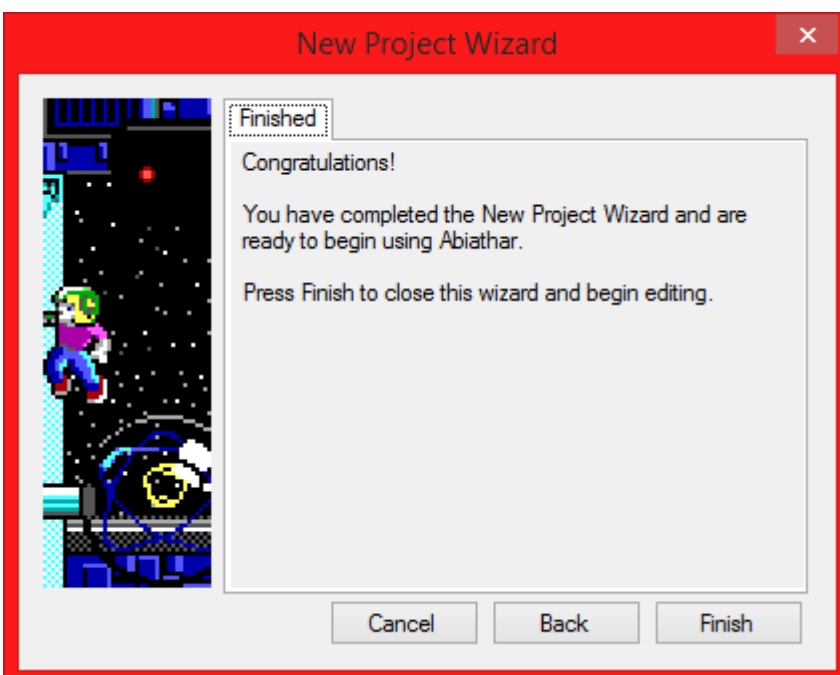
New Project Wizard

Finished

Congratulations!

You have completed the New Project Wizard and are ready to begin using Abiathar.

Press Finish to close this wizard and begin editing.

Cancel
Back
Finish